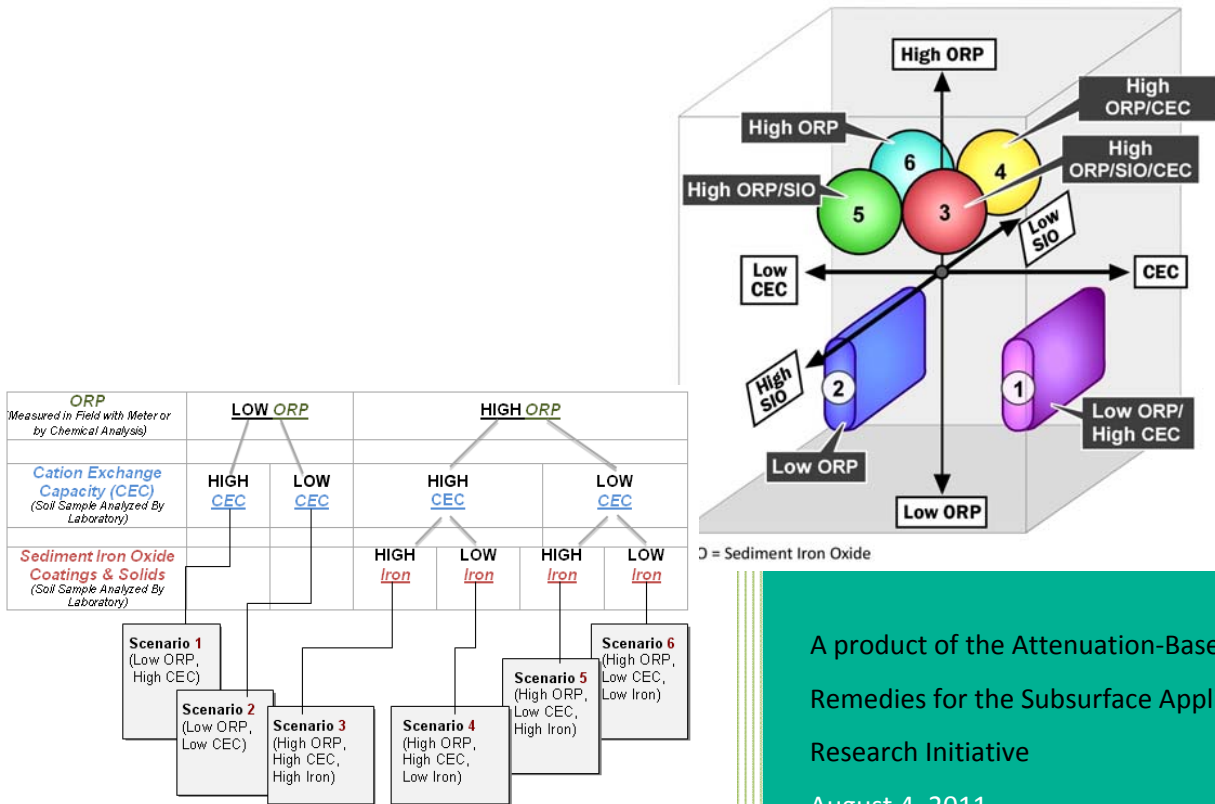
High ORP

High ORP/CEC

High ORP

High ORP/SIO/CEC

High ORP/SIO

6

4

5

3

Low SIO

Low CEC

CEC

High SIO

2

1

Low ORP/ High CEC

Low ORP

Low ORP

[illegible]O = Sediment Iron Oxide

| ORP (Measured in Field with Meter or by Chemical Analysis) | LOW ORP | | HIGH ORP | | | |
|---|---|---|---|---|---|---|
| Cation Exchange Capacity (CEC) (Soil Sample Analyzed By Laboratory) | HIGH CEC | LOW CEC | HIGH CEC | | LOW CEC | |
| Sediment Iron Oxide Coatings & Solids (Soil Sample Analyzed By Laboratory) | | | HIGH Iron | LOW Iron | HIGH Iron | LOW Iron |

Scenario 1 (Low ORP, High CEC)

Scenario 2 (Low ORP, Low CEC)

Scenario 3 (High ORP, High CEC, High Iron)

Scenario 4 (High ORP, High CEC, Low Iron)

Scenario 5 (High ORP, Low CEC, High Iron)

Scenario 6 (High ORP, Low CEC, Low Iron)

A product of the Attenuation-Base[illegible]

Remedies for the Subsurface Appl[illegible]

Research Initiative

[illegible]